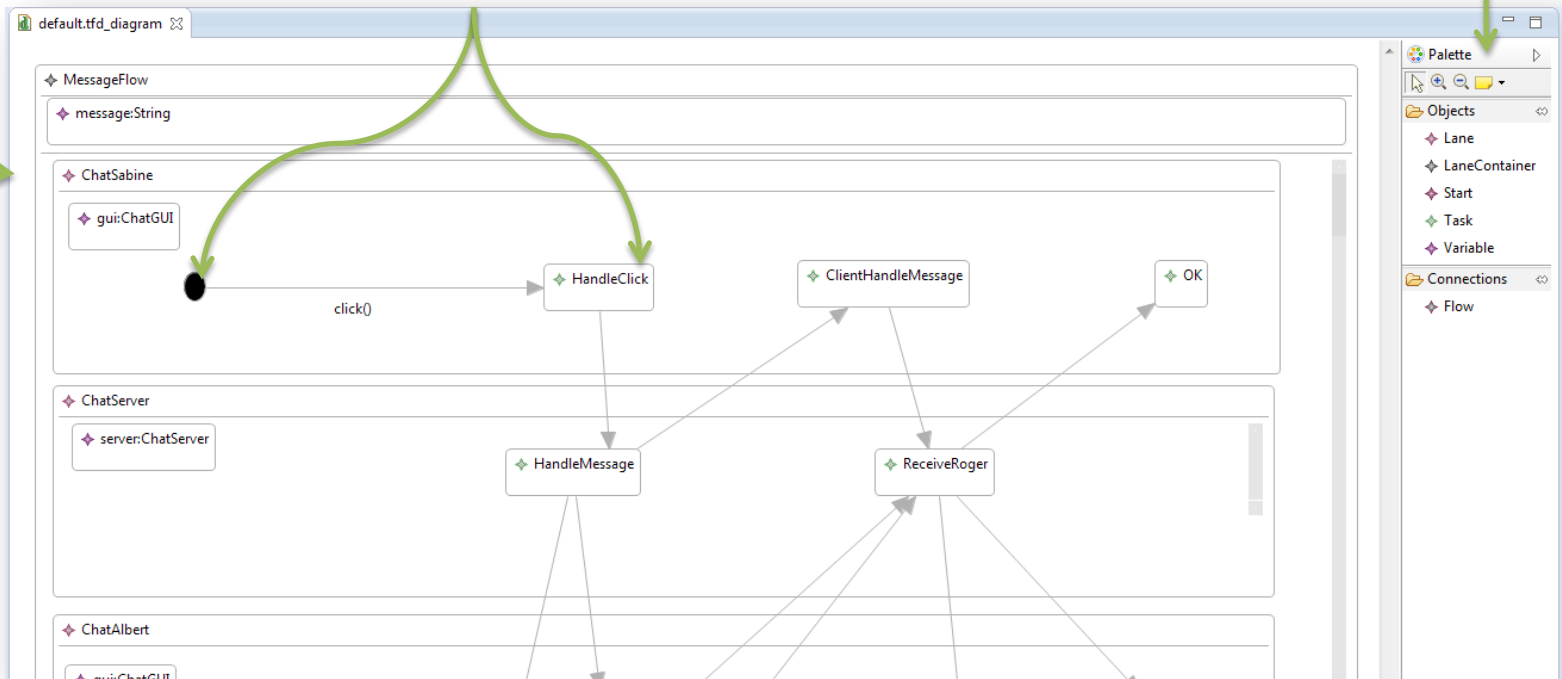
default.tfd_diagram

MessageFlow

message:String

ChatSabine

gui:ChatGUI

click()

HandleClick

ClientHandleMessage

OK

ChatServer

server:ChatServer

HandleMessage

ReceiveRoger

ChatAlbert

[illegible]

Palette

Objects

Lane

LaneContainer

Start

Task

Variable

Connections

Flow